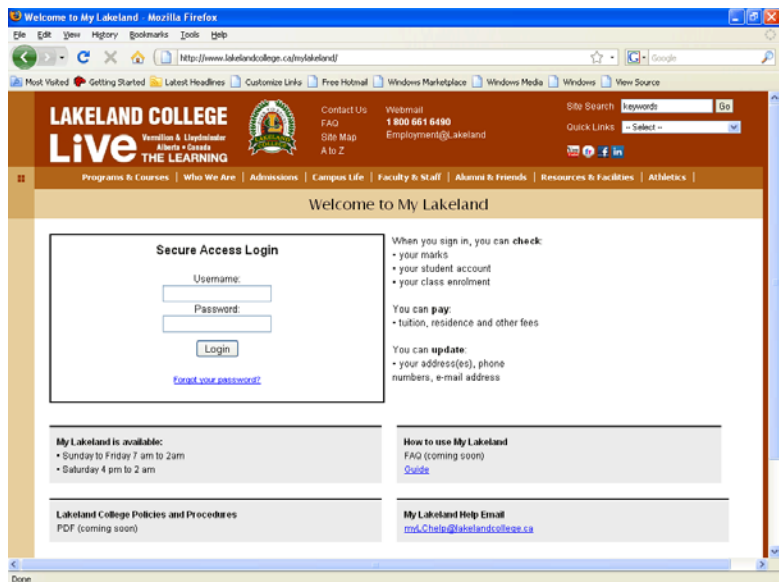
Welcome to My Lakeland - Mozilla Firefox

File Edit View History Bookmarks Tools Help

http://www.lakelandcollege.ca/mylakeland/

Google

Most Visited Getting Started Latest Headlines Customize Links Free Hotmail Windows Marketplace Windows Media Windows View Source

LAKELAND COLLEGE
LiVe THE LEARNING
Vermilion & Lloydminster
Alberta • Canada

Contact Us
FAQ
Site Map
A to Z

Webmail
1 800 661 6490
Employment@Lakeland

Site Search keywords Go
Quick Links -- Select --

Programs & Courses | Who We Are | Admissions | Campus Life | Faculty & Staff | Alumni & Friends | Resources & Facilities | Athletics |

Welcome to My Lakeland

Secure Access Login

Username:

Password:

Login

Forgot your password?

When you sign in, you can check:
• your marks
• your student account
• your class enrolment

You can pay:
• tuition, residence and other fees

You can update:
• your address(es), phone numbers, e-mail address

My Lakeland is available:
• Sunday to Friday 7 am to 2am
• Saturday 4 pm to 2 am

How to use My Lakeland
FAQ (coming soon)
Guide

Lakeland College Policies and Procedures
PDF (coming soon)

My Lakeland Help Email
myLChelp@lakelandcollege.ca

Done